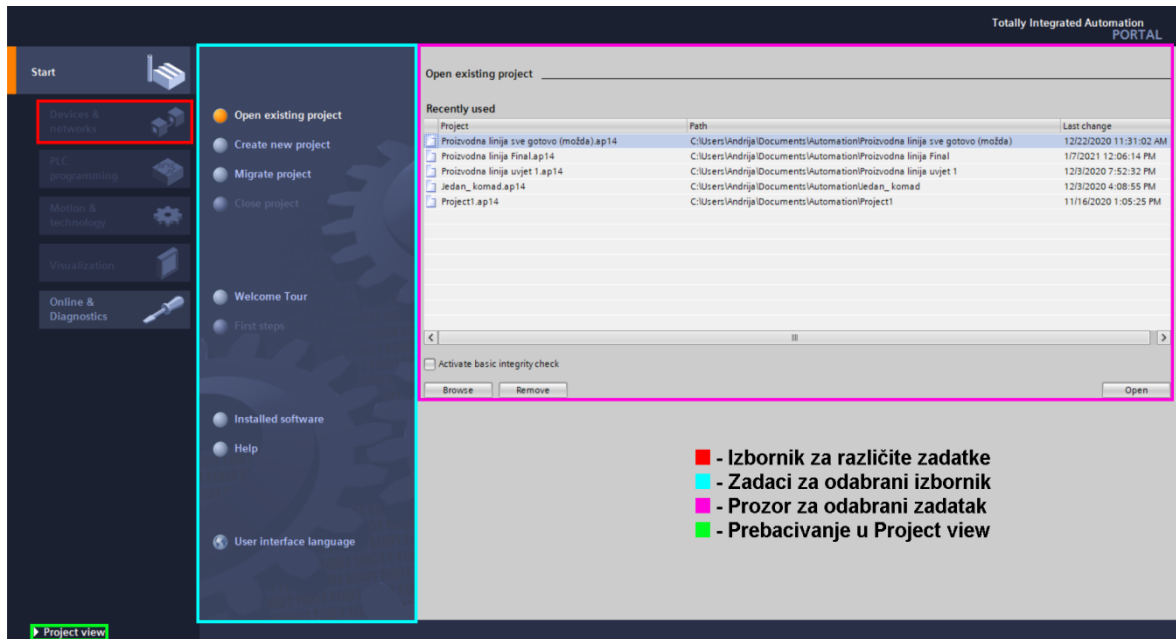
Totally Integrated Automation
PORTAL

Start

Devices & networks

PLC programming

Motion & technology

Visualization

Online & Diagnostics

Open existing project
Create new project
Migrate project
Close project

Welcome Tour
First steps

Installed software
Help

User interface language

Open existing project

Recently used

| Project | Path | Last change |
|---|---|---|
| Proizvodna linija sve gotovo (možda).ap14 | C:\Users\Andrija\Documents\Automation\Proizvodna linija sve gotovo (možda) | 12/22/2020 11:31:02 AM |
| Proizvodna linija Final.ap14 | C:\Users\Andrija\Documents\Automation\Proizvodna linija Final | 1/7/2021 12:06:14 PM |
| Proizvodna linija uvjet 1.ap14 | C:\Users\Andrija\Documents\Automation\Proizvodna linija uvjet 1 | 12/3/2020 7:52:32 PM |
| Jedan_ komad.ap14 | C:\Users\Andrija\Documents\Automation\Jedan_ komad | 12/3/2020 4:08:55 PM |
| Project1.ap14 | C:\Users\Andrija\Documents\Automation\Project1 | 11/16/2020 1:05:25 PM |

Activate basic integrity check

Browse
Remove
Open

- Izbornik za različite zadatke
- Zadaci za odabrani izbornik
- Prozor za odabrani zadatak
- Prebacivanje u Project view

Project view